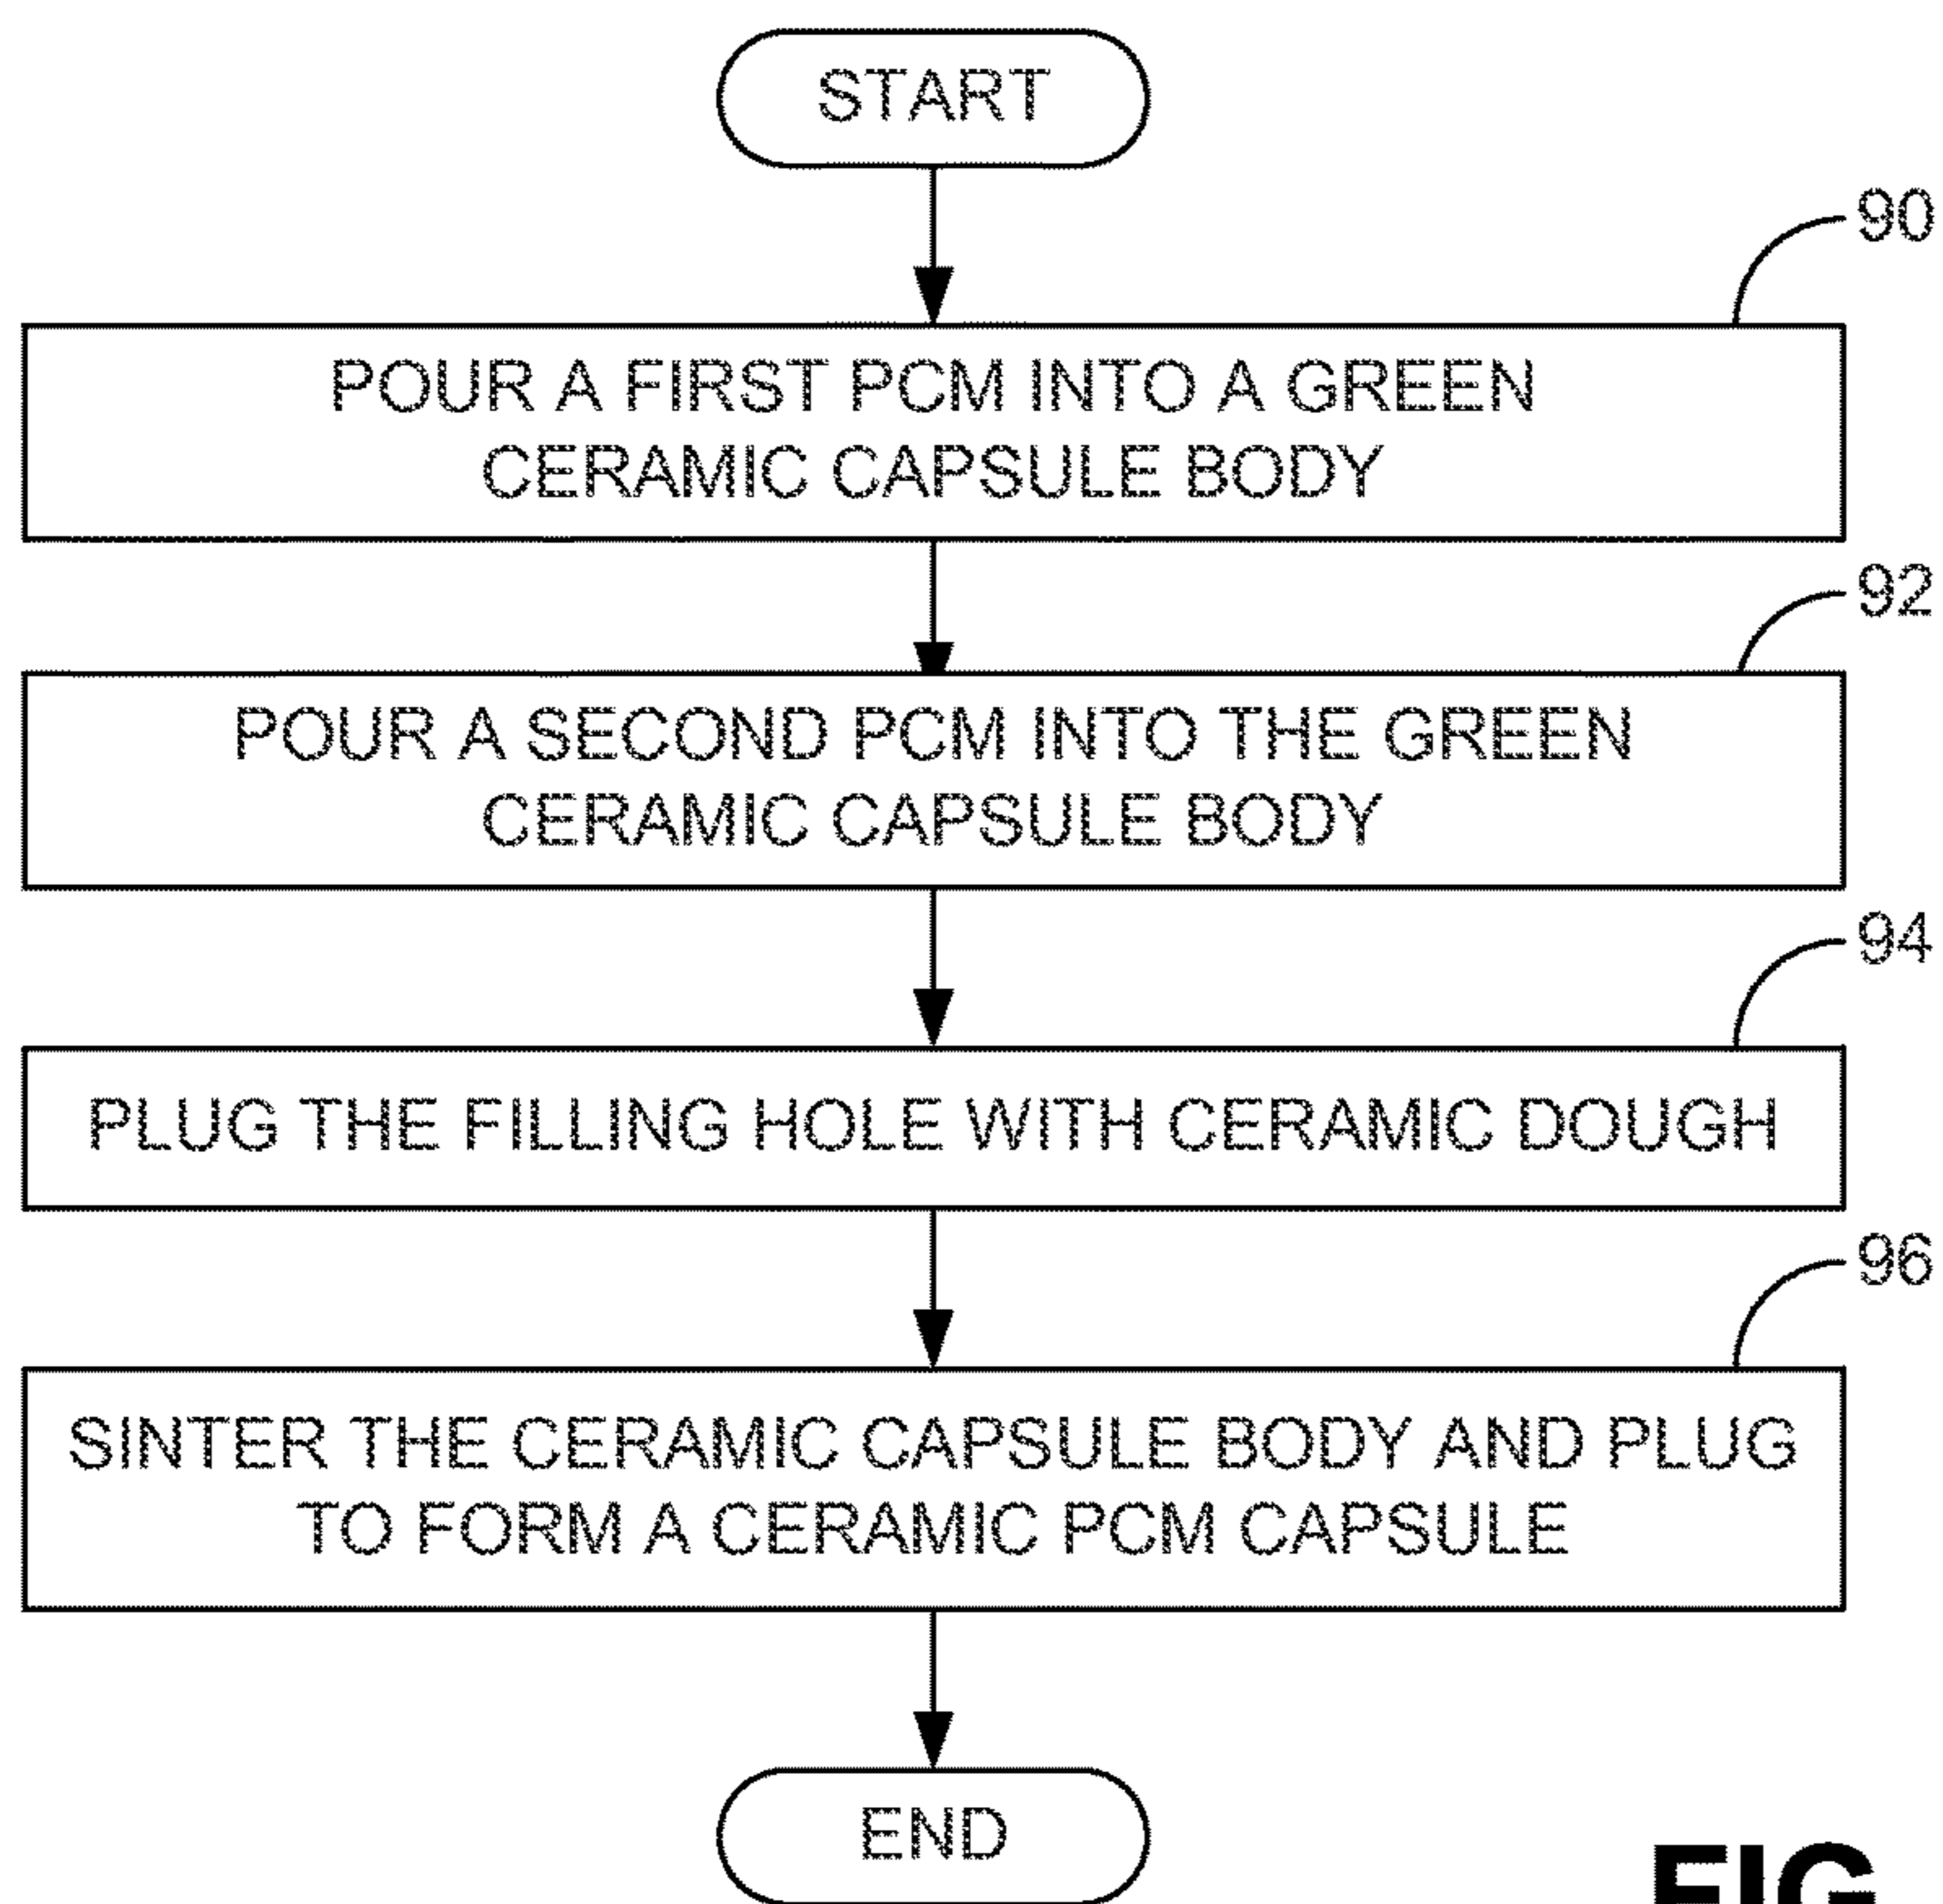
START

90

POUR A FIRST PCM INTO A GREEN CERAMIC CAPSULE BODY

92

POUR A SECOND PCM INTO THE GREEN CERAMIC CAPSULE BODY

94

PLUG THE FILLING HOLE WITH CERAMIC DOUGH

96

SINTER THE CERAMIC CAPSULE BODY AND PLUG TO FORM A CERAMIC PCM CAPSULE

END

FIG